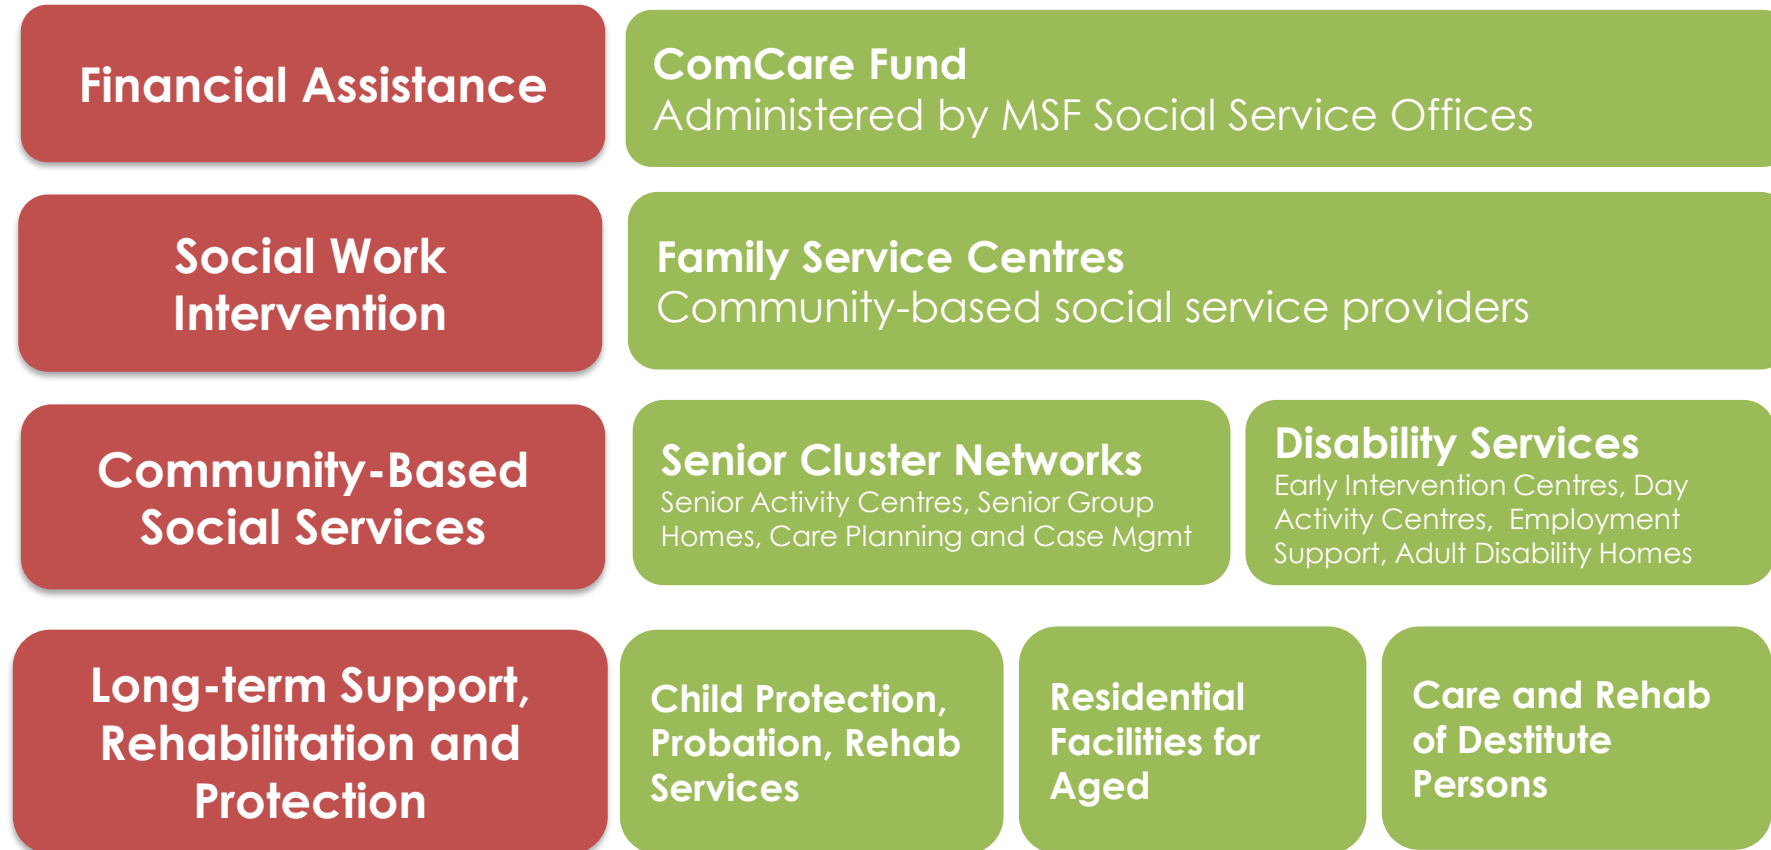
Financial Assistance

ComCare Fund
Administered by MSF Social Service Offices

Social Work Intervention

Family Service Centres
Community-based social service providers

Community-Based Social Services

Senior Cluster Networks
Senior Activity Centres, Senior Group Homes, Care Planning and Case Mgmt

Disability Services
Early Intervention Centres, Day Activity Centres, Employment Support, Adult Disability Homes

Long-term Support, Rehabilitation and Protection

Child Protection, Probation, Rehab Services

Residential Facilities for Aged

Care and Rehab of Destitute Persons